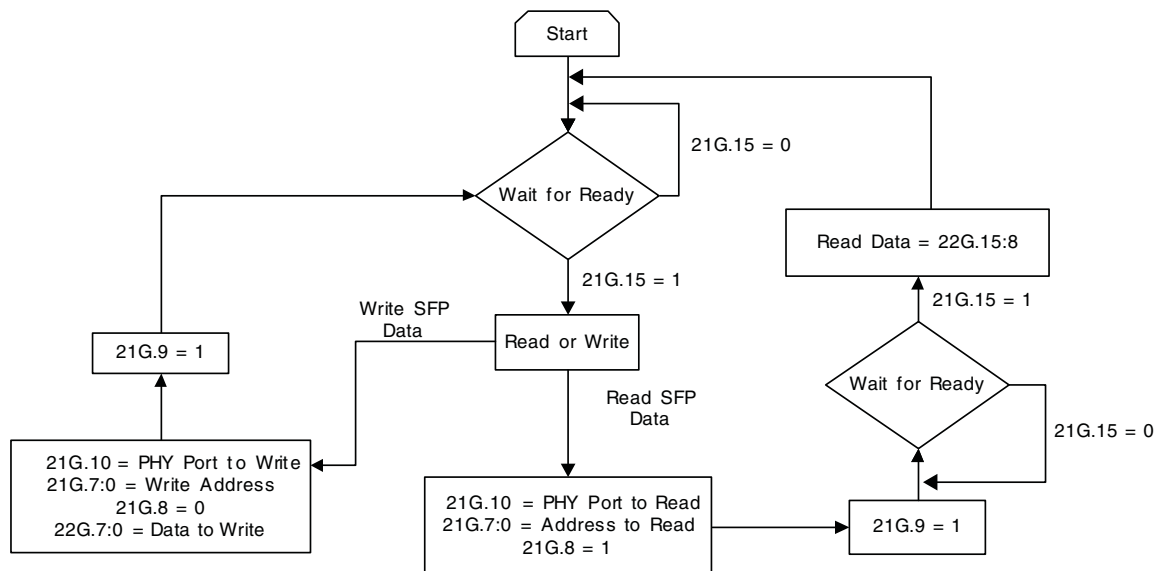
Start

21G.15 = 0

Wait for Ready

Read Data = 22G.15:8

21G.15 = 1

Write SFP Data

21G.15 = 1

21G.9 = 1

Read or Write

Wait for Ready

Read SFP Data

21G.15 = 0

21G.10 = PHY Port to Write
21G.7:0 = Write Address
21G.8 = 0
22G.7:0 = Data to Write

21G.10 = PHY Port to Read
21G.7:0 = Address to Read
21G.8 = 1

21G.9 = 1